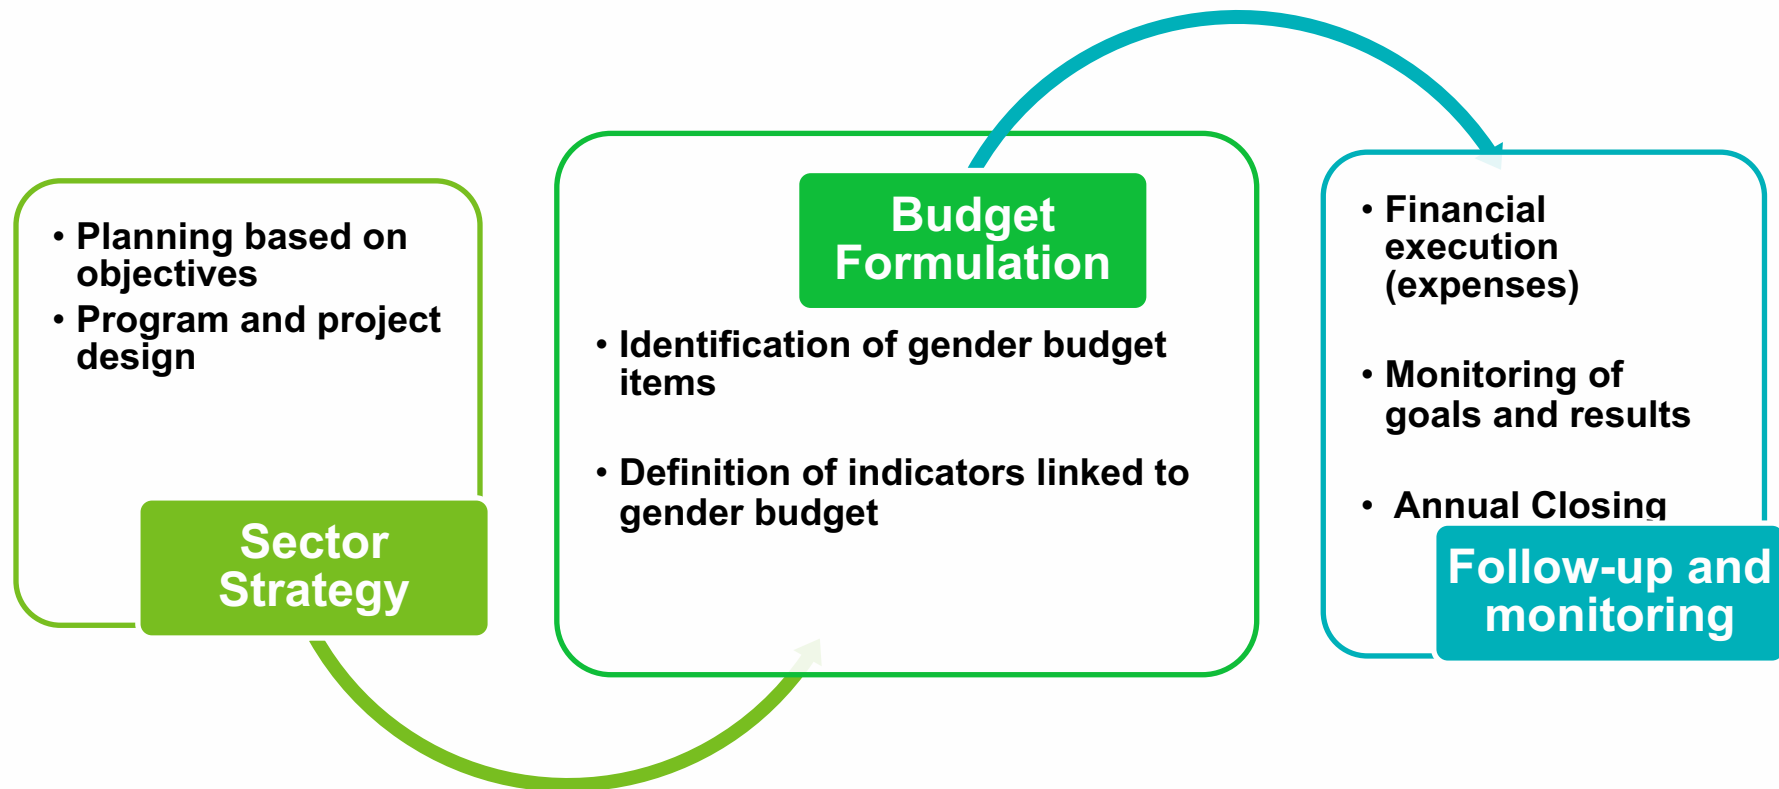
• Planning based on objectives
• Program and project design

Sector Strategy

Budget Formulation

• Identification of gender budget items

• Definition of indicators linked to gender budget

• Financial execution (expenses)

• Monitoring of goals and results

• Annual Closing

Follow-up and monitoring